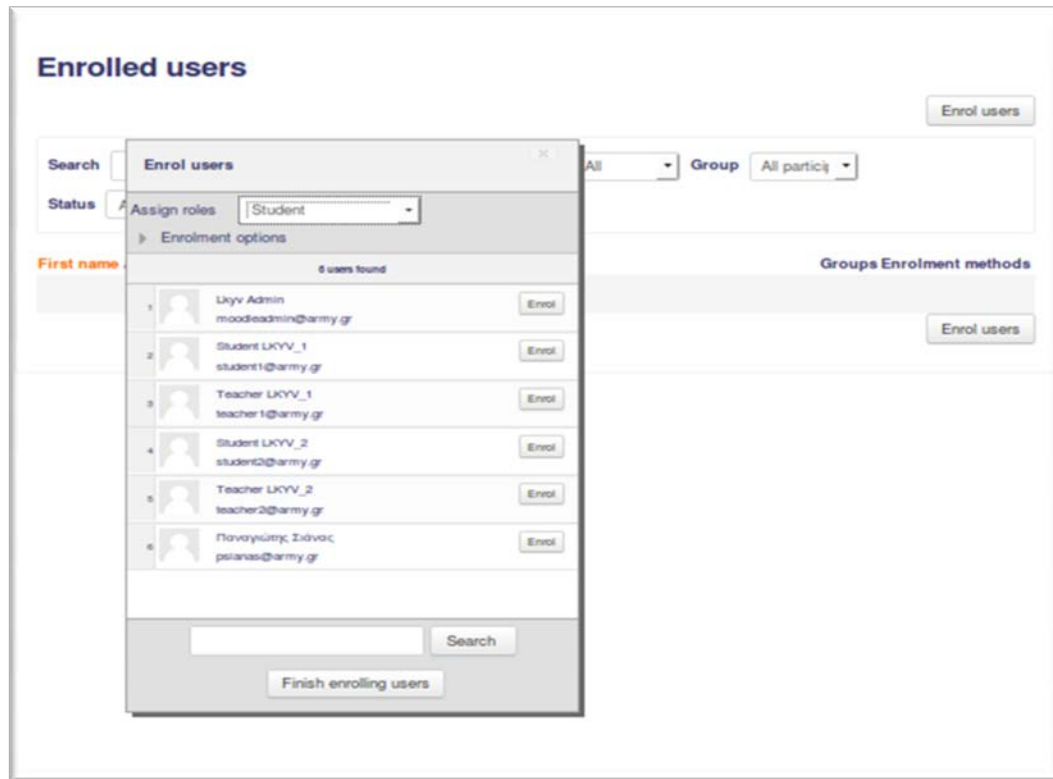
Enrolled users

Enrol users

Search

Status

All

Group All partici

First name

Groups Enrolment methods

Enrol users

Enrol users

Assign roles Student

Enrolment options

6 users found

1 Lkyv Admin
moodleadmin@army.gr
Enrol

2 Student LKYV_1
student1@army.gr
Enrol

3 Teacher LKYV_1
teacher1@army.gr
Enrol

4 Student LKYV_2
student2@army.gr
Enrol

5 Teacher LKYV_2
teacher2@army.gr
Enrol

6 Παναγιώτης Σιάνας
psianas@army.gr
Enrol

Search

Finish enrolling users